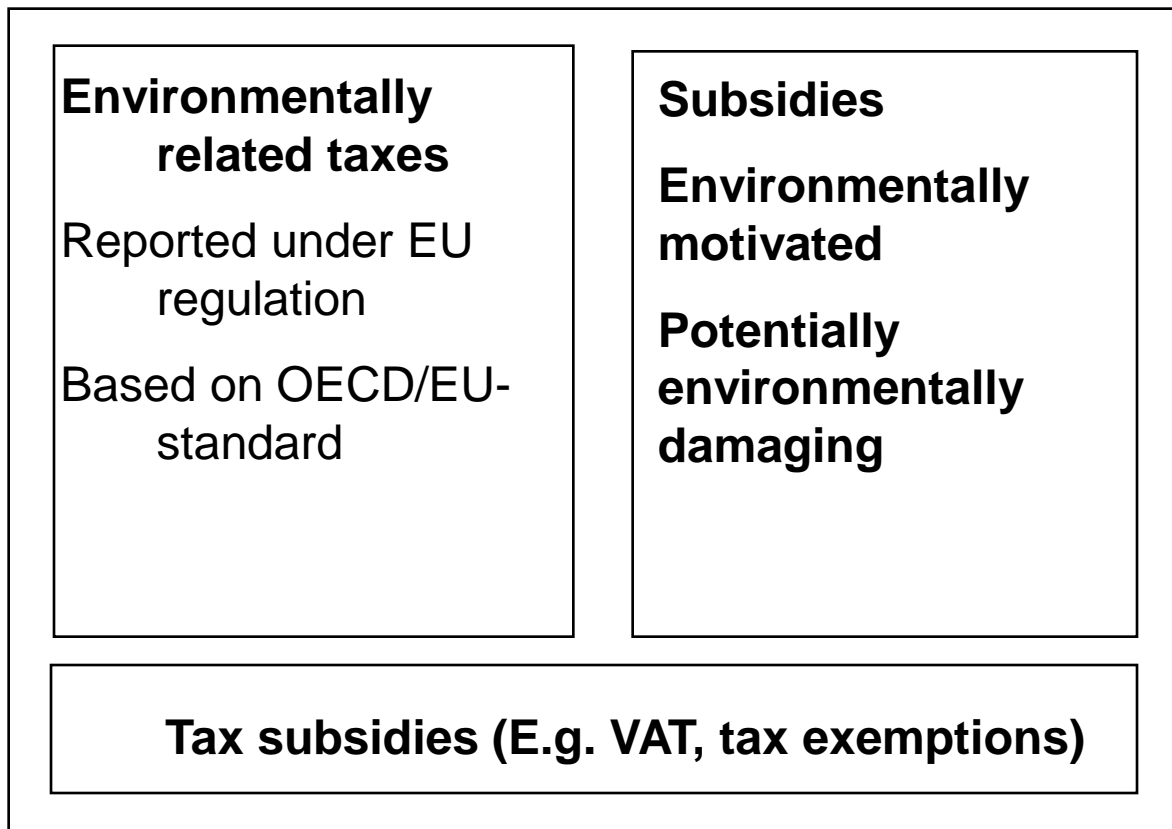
Environmentally related taxes

Reported under EU regulation

Based on OECD/EU-standard

Subsidies

Environmentally motivated

Potentially environmentally damaging

Tax subsidies (E.g. VAT, tax exemptions)